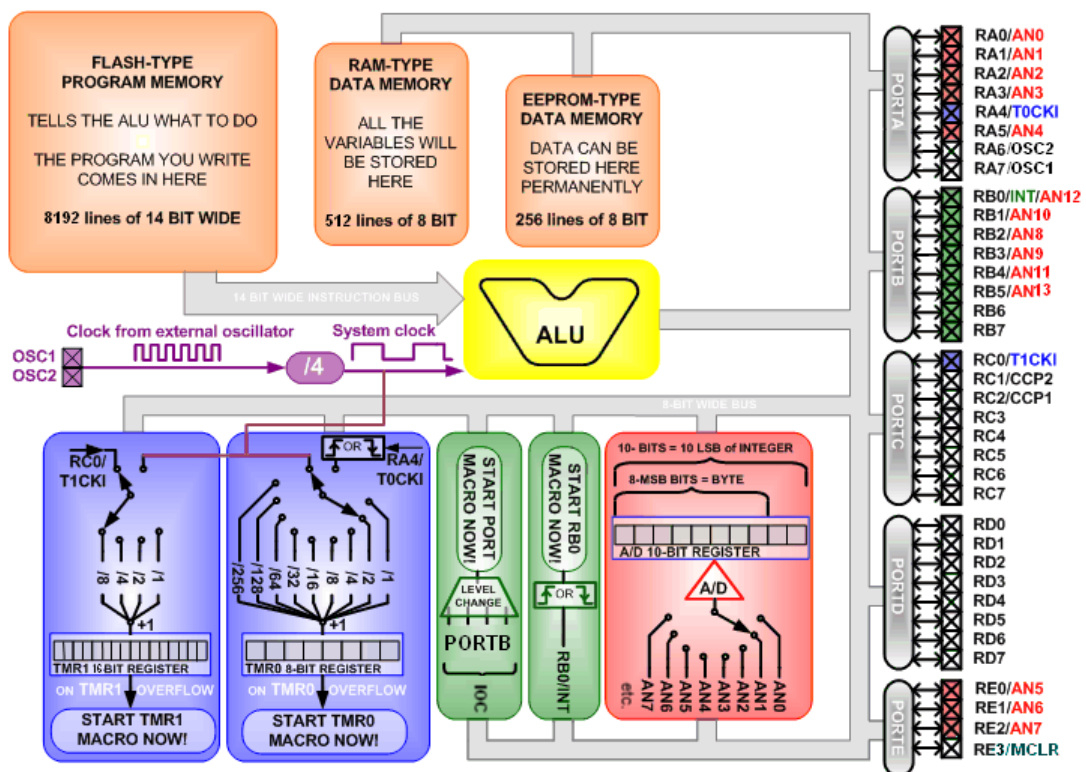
FLASH-TYPE PROGRAM MEMORY

TELLS THE ALU WHAT TO DO

THE PROGRAM YOU WRITE COMES IN HERE

8192 lines of 14 BIT WIDE

RAM-TYPE DATA MEMORY

ALL THE VARIABLES WILL BE STORED HERE

512 lines of 8 BIT

EEPROM-TYPE DATA MEMORY

DATA CAN BE STORED HERE PERMANENTLY

256 lines of 8 BIT

14 BIT WIDE INSTRUCTION BUS

ALU

Clock from external oscillator

System clock

OSC1
OSC2

/4

8-BIT WIDE BUS

RC0/ T1CKI

/8 /4 /2 /1

+1

TMR1 16-BIT REGISTER

ON TMR1 OVERFLOW

START TMR1 MACRO NOW!

OR

RA4/ T0CKI

/256 /128 /64 /32 /16 /8 /4 /2 /1

+1

TMR0 8-BIT REGISTER

ON TMR0 OVERFLOW

START TMR0 MACRO NOW!

START PORT MACRO NOW!

LEVEL CHANGE

PORTB

IOC

START RB0 MACRO NOW!

OR

RB0/INT

10- BITS = 10 LSB of INTEGER

8-MSB BITS = BYTE

A/D 10-BIT REGISTER

A/D

etc. AN7 AN6 AN5 AN4 AN3 AN2 AN1 AN0

PORTA

RA0/AN0
RA1/AN1
RA2/AN2
RA3/AN3
RA4/T0CKI
RA5/AN4
RA6/OSC2
RA7/OSC1

PORTB

RB0/INT/AN12
RB1/AN10
RB2/AN8
RB3/AN9
RB4/AN11
RB5/AN13
RB6
RB7

PORTC

RC0/T1CKI
RC1/CCP2
RC2/CCP1
RC3
RC4
RC5
RC6
RC7

PORTD

RD0
RD1
RD2
RD3
RD4
RD5
RD6
RD7

PORTE

RE0/AN5
RE1/AN6
RE2/AN7
RE3/MCLR